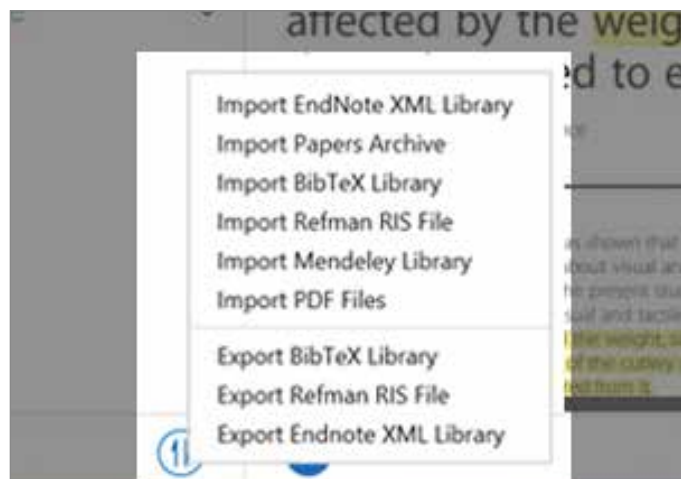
affected by the weig
ed to e

Import EndNote XML Library
Import Papers Archive
Import BibTeX Library
Import Refman RIS File
Import Mendeley Library
Import PDF Files

Export BibTeX Library
Export Refman RIS File
Export Endnote XML Library

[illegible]